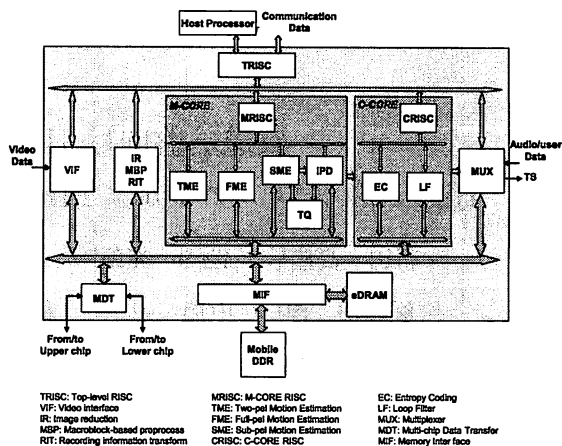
Host Processor

Communication Data

TRISC

M-CORE

MRISC

C-CORE

CRISC

Video Data

VIF

IR MBP RIT

TME

FME

SME

IPD

TQ

EC

LF

MUX

Audio/user Data

TS

MDT

MIF

eDRAM

From/to Upper chip

From/to Lower chip

Mobile DDR

TRISC: Top-level RISC
VIF: Video interface
IR: Image reduction
MBP: Macroblock-based proprocess
RIT: Recording information transform

MRISC: M-CORE RISC
TME: Two-pel Motion Estimation
FME: Full-pel Motion Estimation
SME: Sub-pel Motion Estimation
CRISC: C-CORE RISC

EC: Entropy Coding
LF: Loop Filter
MUX: Multiplexer
MDT: Multi-chip Data Transfer
MIF: Memory Inter face